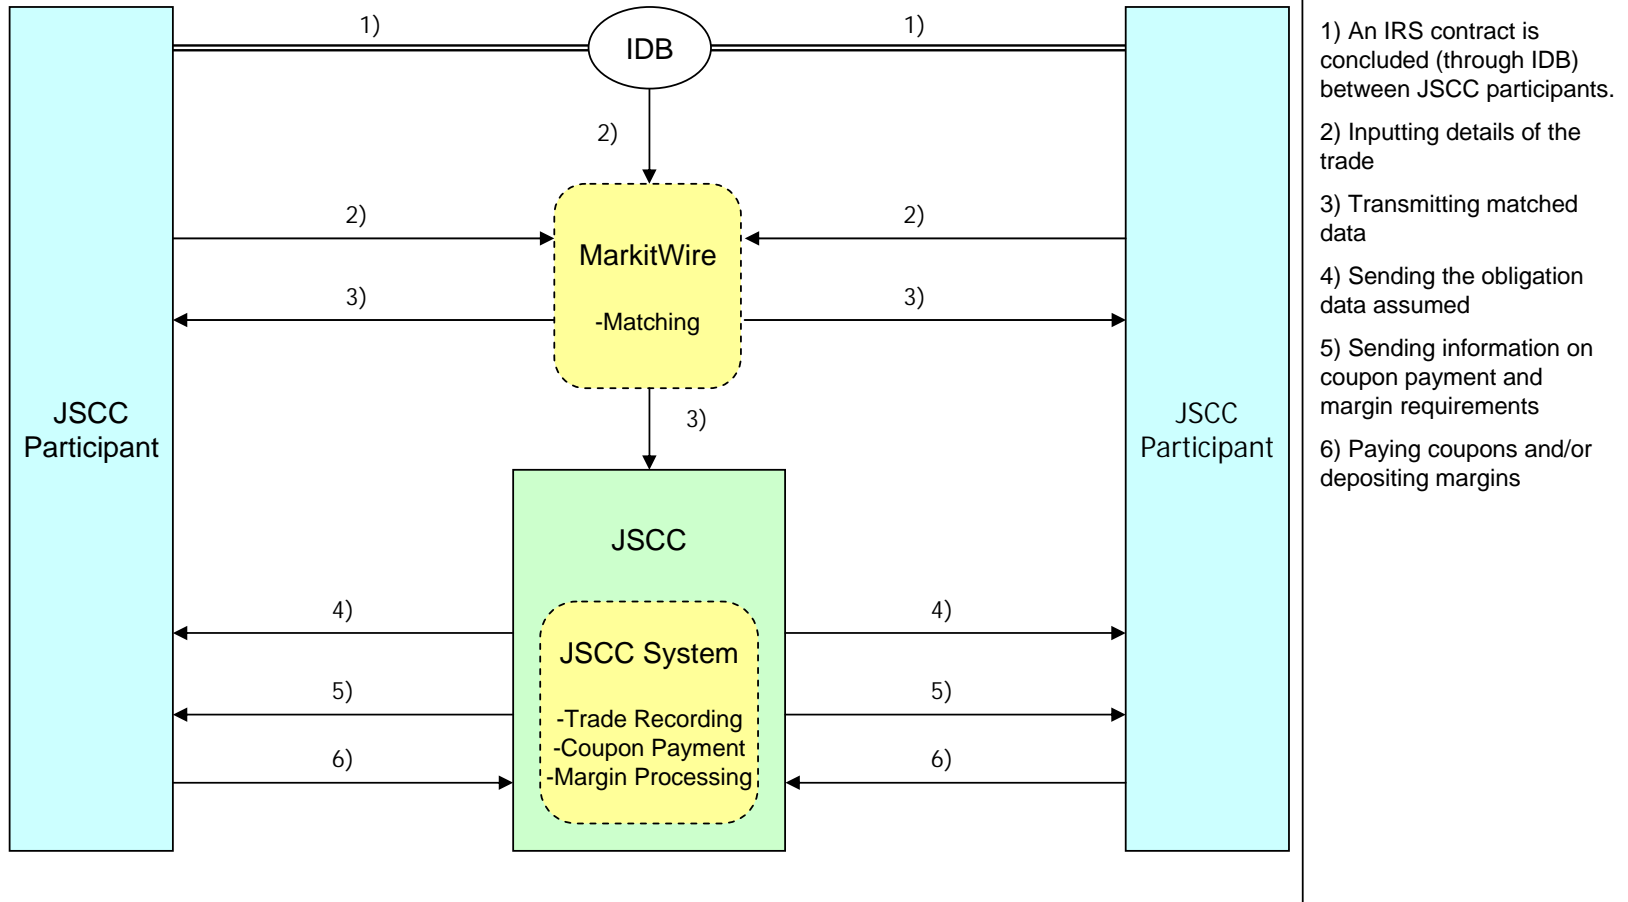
1)
IDB
1)

2)

2)
MarkitWire
2)

-Matching

3)
3)

JSCC Participant

3)

JSCC Participant

JSCC

4)
JSCC System
4)

5)
-Trade Recording
-Coupon Payment
-Margin Processing
5)

6)
6)

1) An IRS contract is concluded (through IDB) between JSCC participants.

2) Inputting details of the trade

3) Transmitting matched data

4) Sending the obligation data assumed

5) Sending information on coupon payment and margin requirements

6) Paying coupons and/or depositing margins